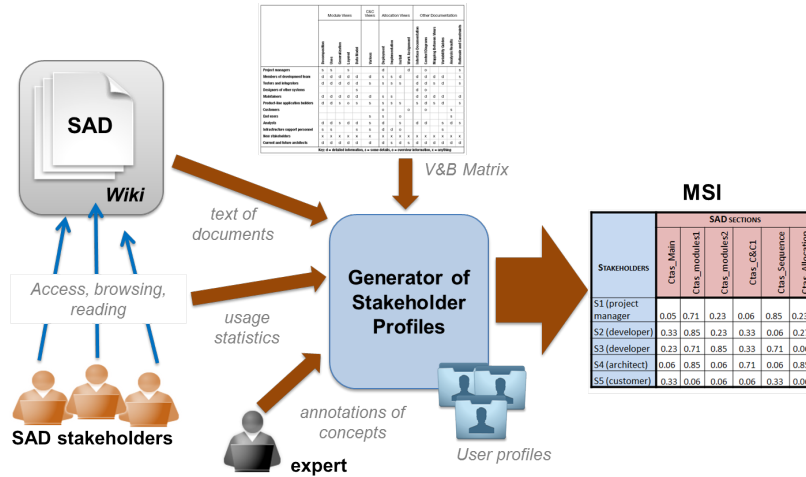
SAD

Wiki

Access, browsing, reading

SAD stakeholders

text of documents

usage statistics

V&B Matrix

Generator of Stakeholder Profiles

annotations of concepts

expert

User profiles

MSI

| STAKEHOLDERS | Ctas_Main | Ctas_modules1 | Ctas_modules2 | Ctas_C&C1 | Ctas_Sequence | Ctas_Allocation |
|---|---|---|---|---|---|---|
| S1 (project manager | 0.05 | 0.71 | 0.23 | 0.06 | 0.85 | 0.23 |
| S2 (developer) | 0.33 | 0.85 | 0.23 | 0.33 | 0.06 | 0.2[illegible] |
| S3 (developer | 0.23 | 0.71 | 0.85 | 0.33 | 0.71 | 0.0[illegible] |
| S4 (architect) | 0.06 | 0.85 | 0.06 | 0.71 | 0.06 | 0.8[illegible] |
| S5 (customer) | 0.33 | 0.06 | 0.06 | 0.06 | 0.33 | 0.0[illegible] |

SAD SECTIONS